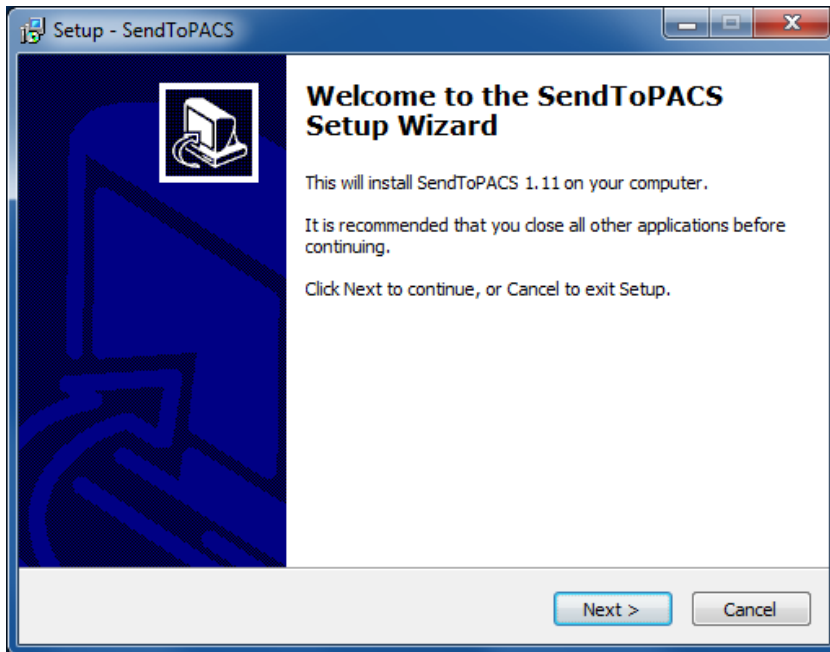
Setup - SendToPACS

Welcome to the SendToPACS Setup Wizard

This will install SendToPACS 1.11 on your computer.

It is recommended that you close all other applications before continuing.

Click Next to continue, or Cancel to exit Setup.

Next >

Cancel